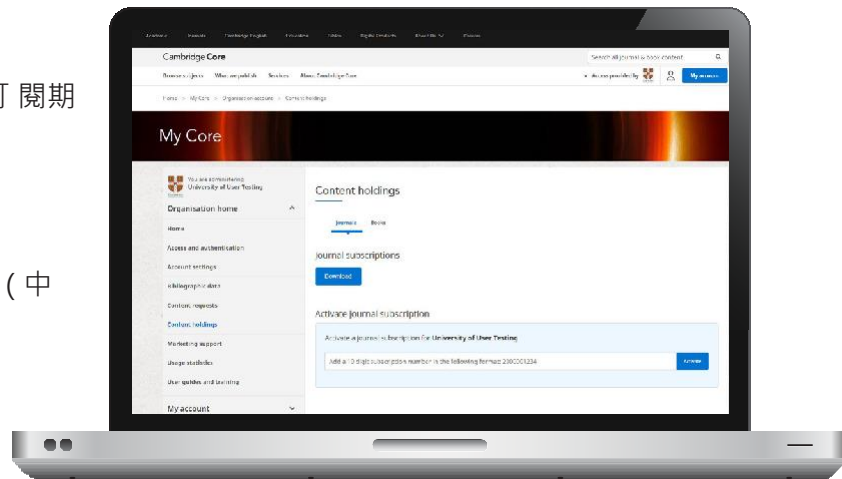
訂閱期

(中

Academic Journals Cambridge English Education Bibles Digital Products Unlock Cambridge Open

Cambridge Core

Search all journal & book content

Browse subjects What we publish Services About Cambridge Core

Access provided by

My account

Home > My Core > Organisation account > Content holdings

My Core

You are administering
University of User Testing

Organisation home

Home

Access and authentication

Account settings

Bibliographic data

Content requests

Content holdings

Marketing support

Usage statistics

User guides and training

My account

Content holdings

Journals Books

Journal subscriptions

Download

Activate journal subscription

Activate a journal subscription for University of User Testing

Add a 10 digit subscription number in the following format: 200C001234

Activate